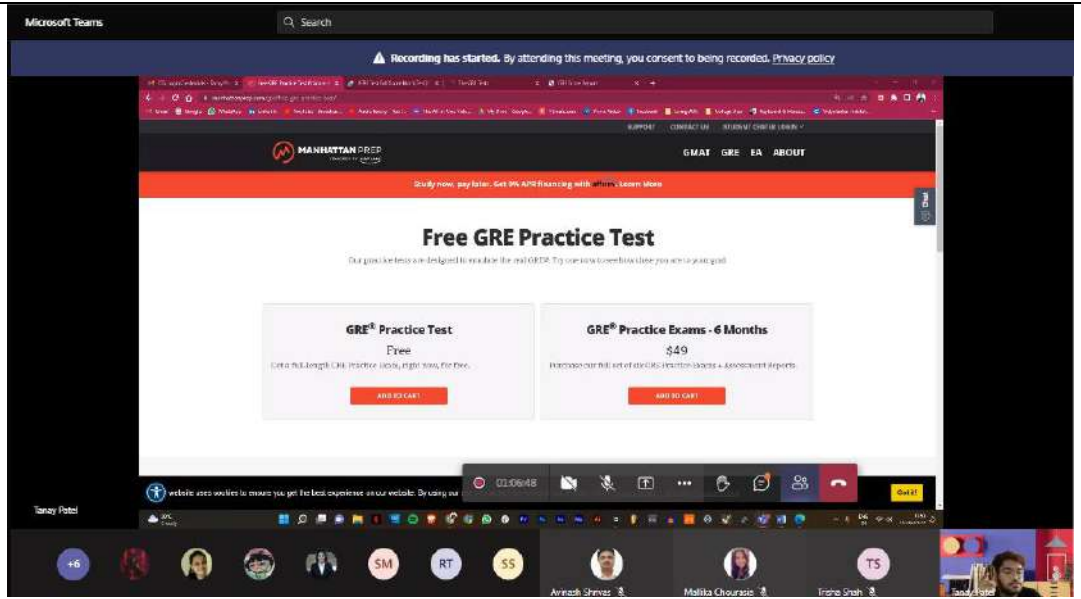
Microsoft Teams

Search

Recording has started. By attending this meeting, you consent to being recorded. Privacy policy

SUPPORT CONTACT US STUDENT CENTER LOGIN

MANHATTAN PREP

GMAT GRE EA ABOUT

Study now, pay later. Get 0% APR financing with affirm. Learn More

Free GRE Practice Test

Our practice tests are designed to simulate the real GRE®. Try one now to see how close you are to your goal.

GRE® Practice Test

Free

Get a full-length GRE Practice Exam, right now, for free.

ADD TO CART

GRE® Practice Exams - 6 Months

$49

Purchase our full set of six GRE Practice Exams + Assessment Reports

ADD TO CART

website uses cookies to ensure you get the best experience on our website. By using our

Got it!

01:06:48

Tanay Patel

+6

SM

RT

SS

Avinash Shinde

Mallika Chourasia

Trisha Shah

TS

Tanay Patel